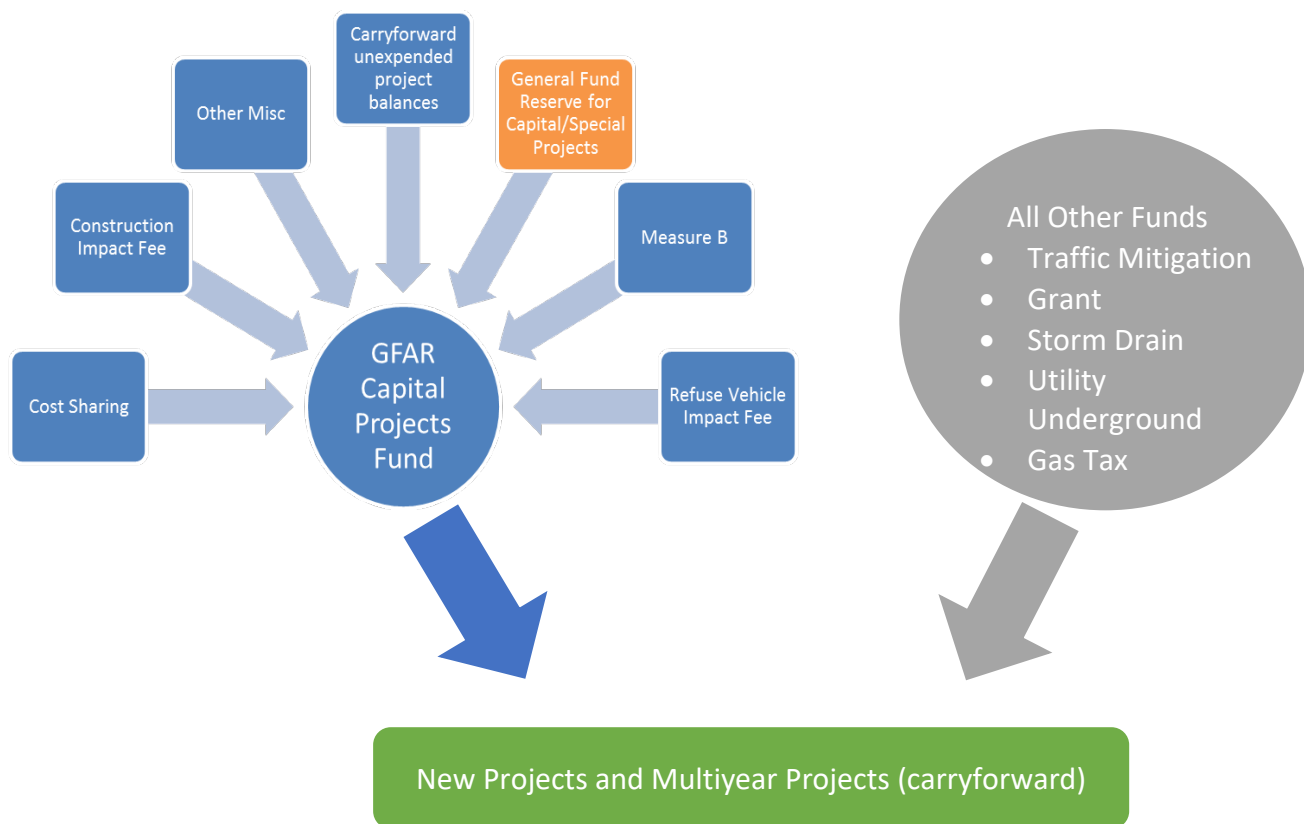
Carryforward unexpended project balances

Other Misc

General Fund Reserve for Capital/Special Projects

Construction Impact Fee

Measure B

Cost Sharing

GFAR Capital Projects Fund

Refuse Vehicle Impact Fee

All Other Funds
- Traffic Mitigation
- Grant
- Storm Drain
- Utility Underground
- Gas Tax

New Projects and Multiyear Projects (carryforward)